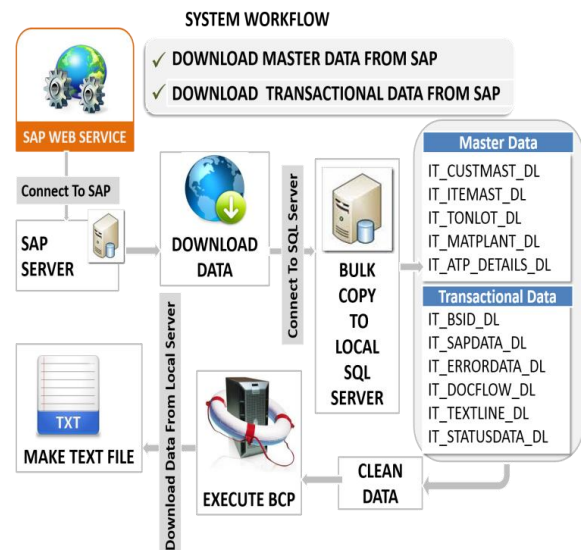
SYSTEM WORKFLOW

✓ DOWNLOAD MASTER DATA FROM SAP

✓ DOWNLOAD TRANSACTIONAL DATA FROM SAP

SAP WEB SERVICE

Connect To SAP

SAP SERVER

DOWNLOAD DATA

Connect To SQL Server

BULK COPY TO LOCAL SQL SERVER

Master Data

IT_CUSTMAST_DL
IT_ITEMAST_DL
IT_TONLOT_DL
IT_MATPLANT_DL
IT_ATP_DETAILS_DL

Transactional Data

IT_BSID_DL
IT_SAPDATA_DL
IT_ERRORDATA_DL
IT_DOCFLOW_DL
IT_TEXTLINE_DL
IT_STATUSDATA_DL

TXT

MAKE TEXT FILE

Download Data From Local Server

EXECUTE BCP

CLEAN DATA